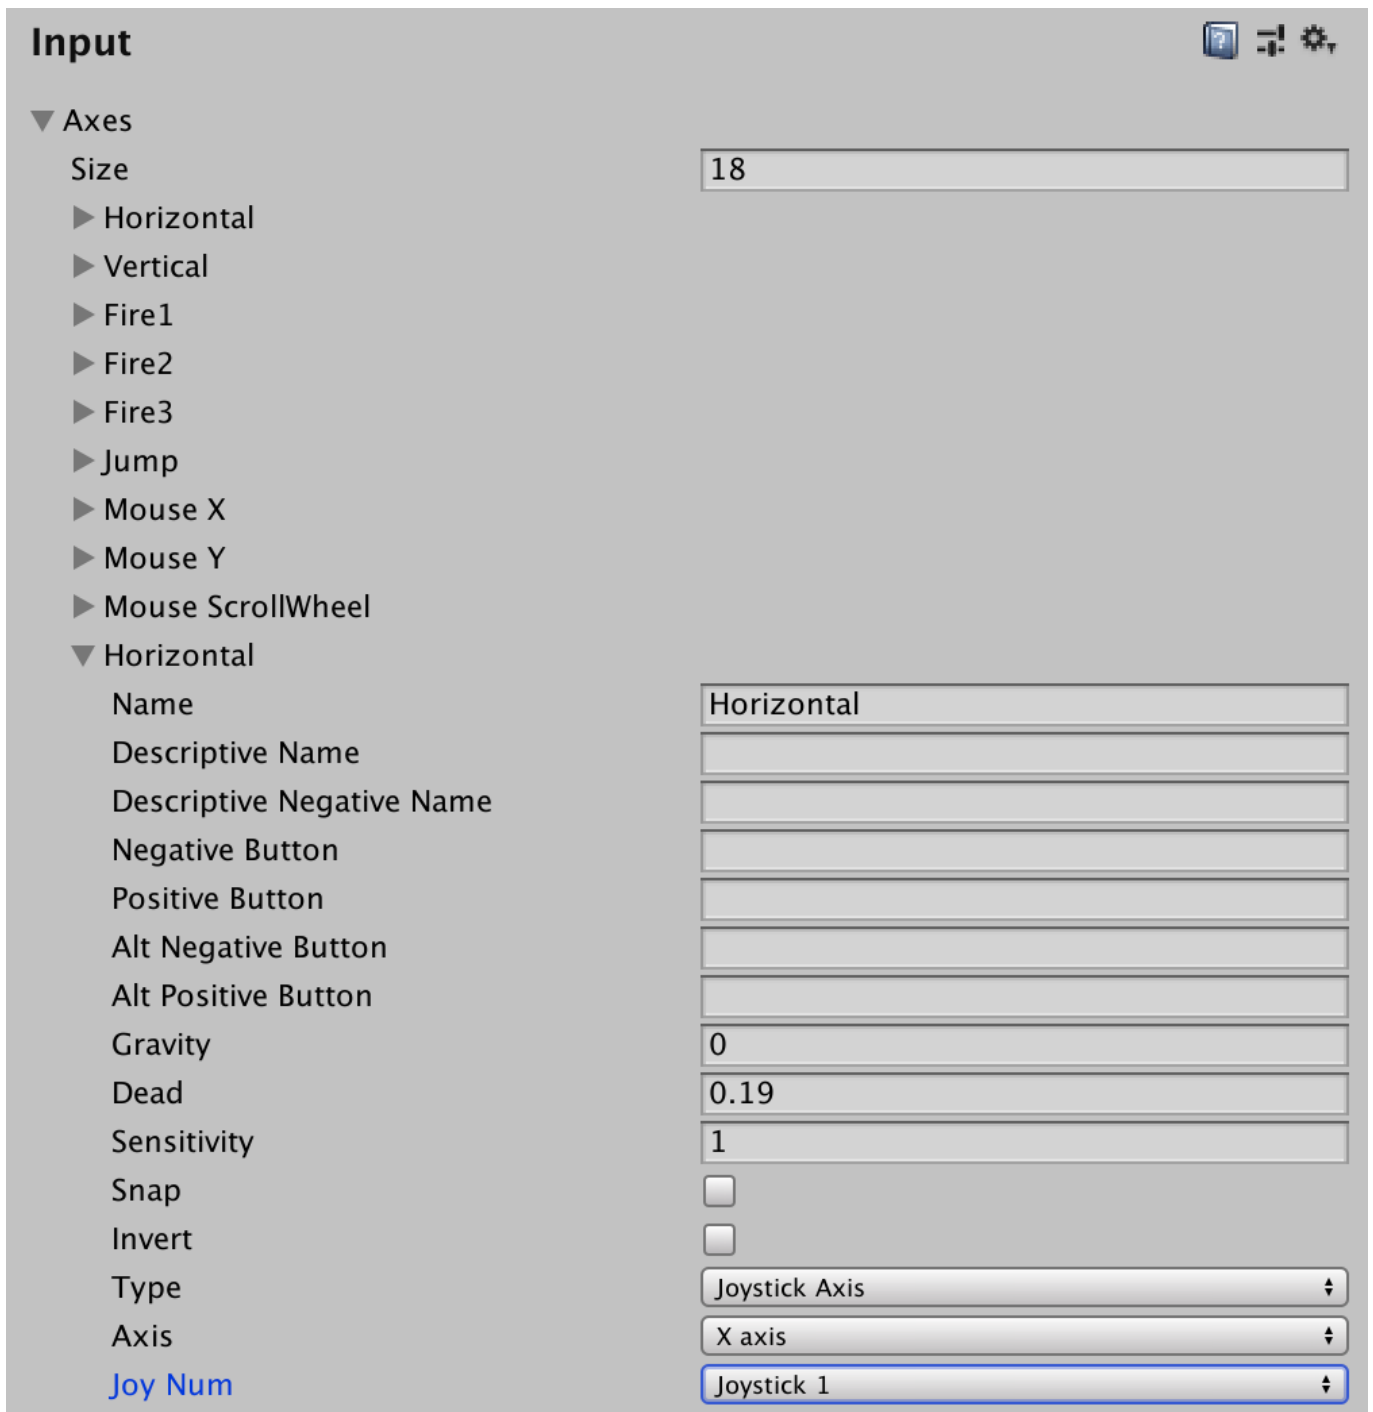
Input

Axes
Size 18
Horizontal
Vertical
Fire1
Fire2
Fire3
Jump
Mouse X
Mouse Y
Mouse ScrollWheel
Horizontal
Name Horizontal
Descriptive Name
Descriptive Negative Name
Negative Button
Positive Button
Alt Negative Button
Alt Positive Button
Gravity 0
Dead 0.19
Sensitivity 1
Snap
Invert
Type Joystick Axis
Axis X axis
Joy Num Joystick 1